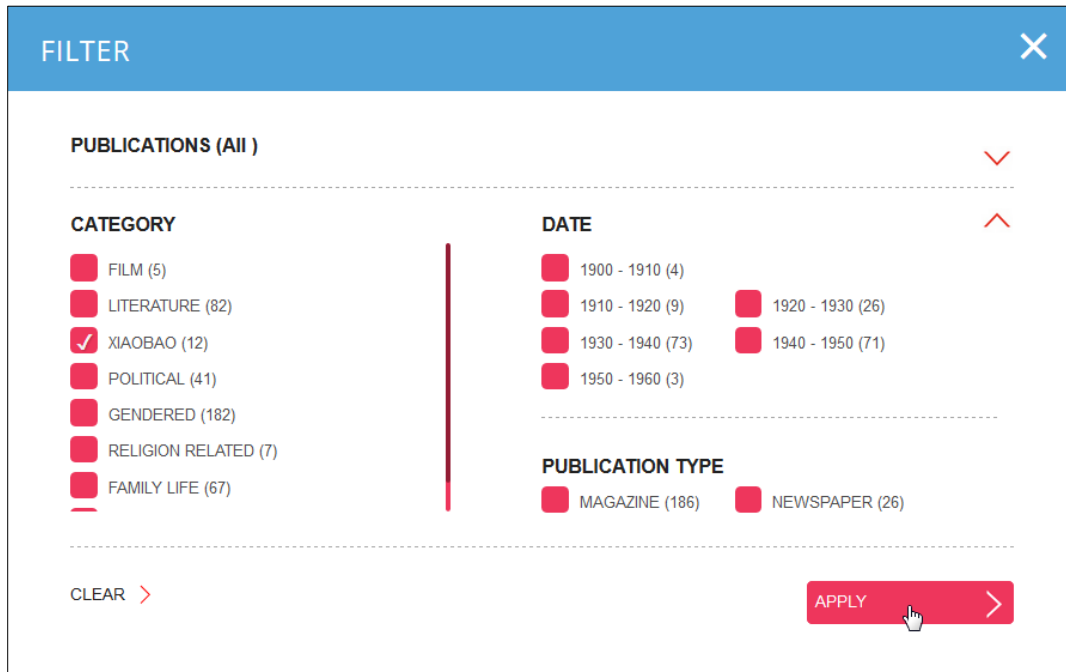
FILTER

PUBLICATIONS (All )

CATEGORY

FILM (5)
LITERATURE (82)
XIAOBAO (12)
POLITICAL (41)
GENDERED (182)
RELIGION RELATED (7)
FAMILY LIFE (67)

DATE

1900 - 1910 (4)
1910 - 1920 (9)
1920 - 1930 (26)
1930 - 1940 (73)
1940 - 1950 (71)
1950 - 1960 (3)

PUBLICATION TYPE

MAGAZINE (186)
NEWSPAPER (26)

CLEAR

APPLY